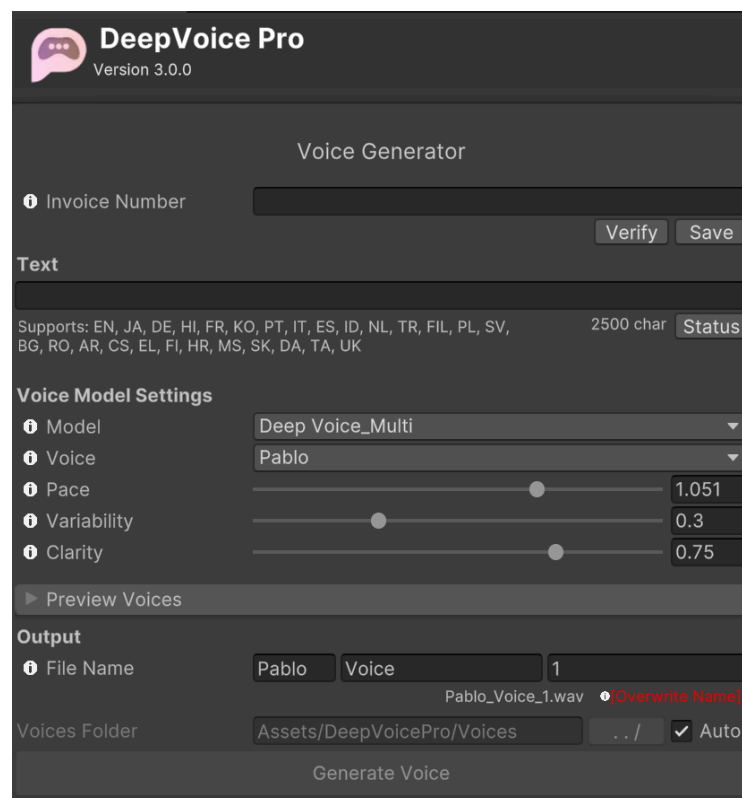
DeepVoice Pro
Version 3.0.0

Voice Generator

Invoice Number

Verify Save

Text

Supports: EN, JA, DE, HI, FR, KO, PT, IT, ES, ID, NL, TR, FIL, PL, SV, BG, RO, AR, CS, EL, FI, HR, MS, SK, DA, TA, UK

2500 char Status

Voice Model Settings

Model Deep Voice_Multi

Voice Pablo

Pace 1.051

Variability 0.3

Clarity 0.75

Preview Voices

Output

File Name Pablo Voice 1

Pablo_Voice_1.wav [Overwrite Name]

Voices Folder Assets/DeepVoicePro/Voices ../ Auto

Generate Voice